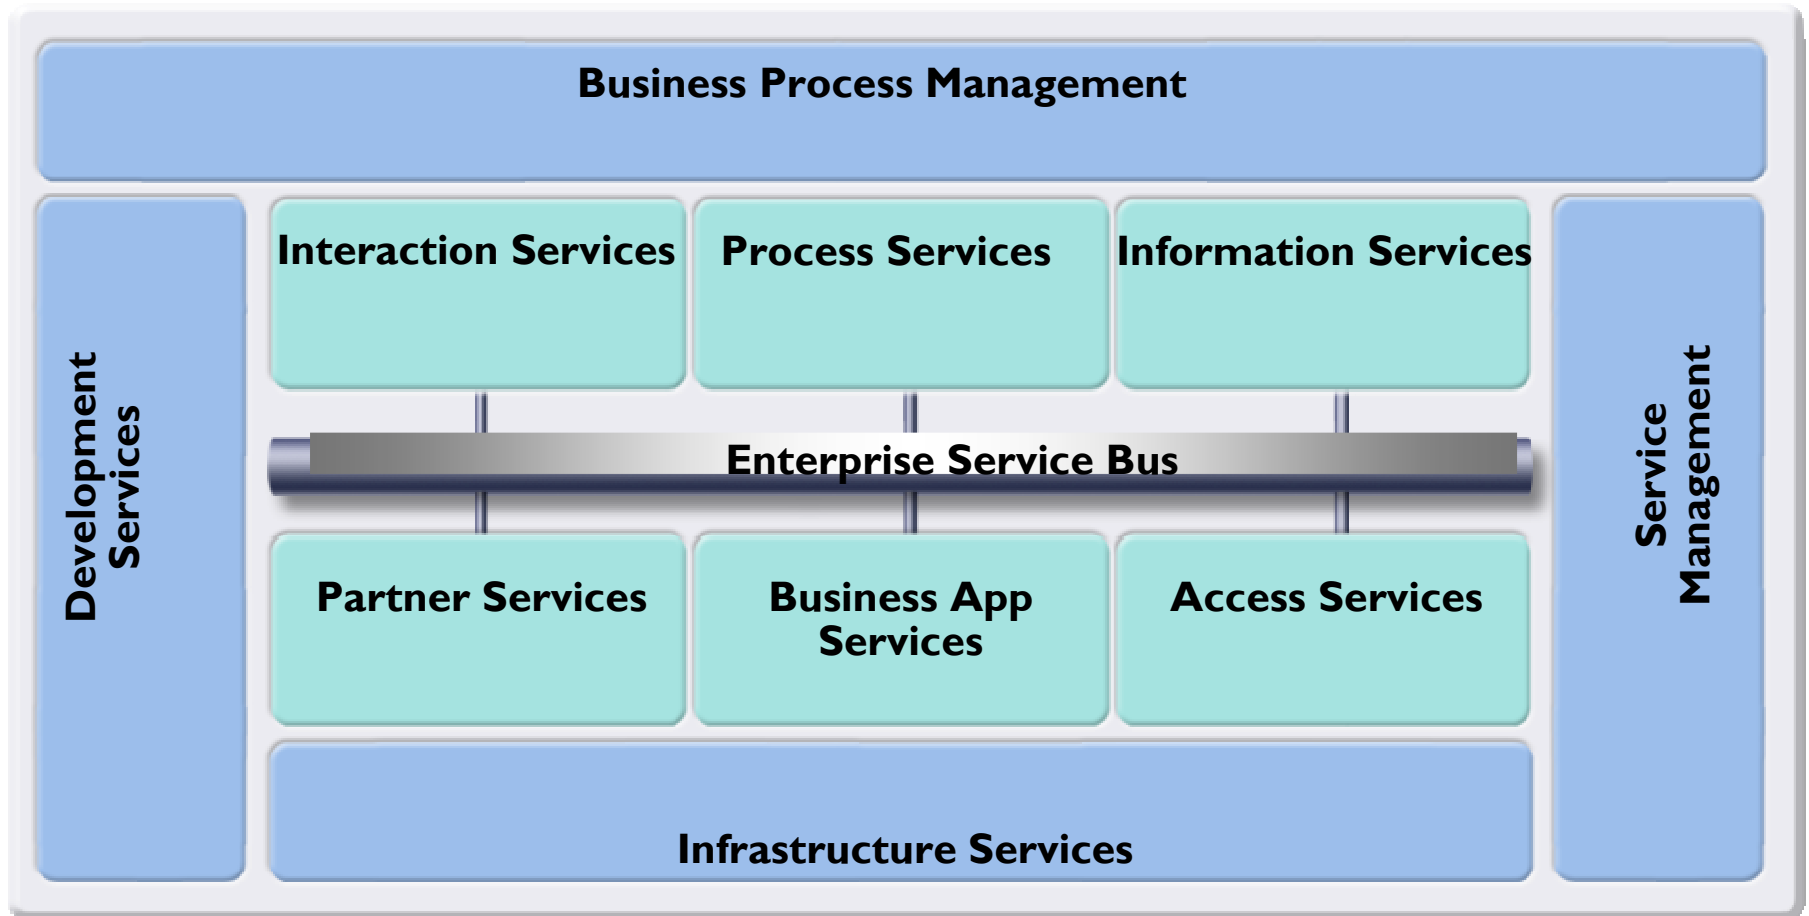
Business Process Management

Development Services

Interaction Services

Process Services

Information Services

Service Management

Enterprise Service Bus

Partner Services

Business App Services

Access Services

Infrastructure Services